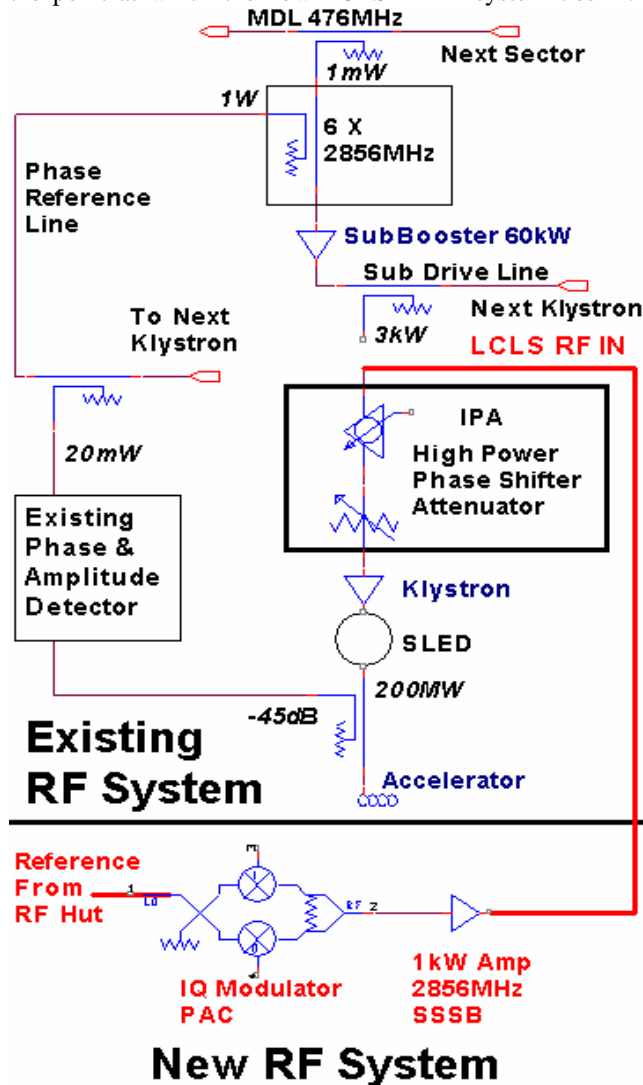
MDL 476MHz

Next Sector

1mW

1W

6 X 2856MHz

Phase Reference Line

SubBooster 60kW

Sub Drive Line

Next Klystron

To Next Klystron

3kW

LCLS RF IN

IPA

High Power Phase Shifter Attenuator

20mW

Existing Phase & Amplitude Detector

Klystron

SLED

200MW

-45dB

Existing RF System

Accelerator

Reference From RF Hut

1

LO

RF 2

IQ Modulator PAC

1kW Amp 2856MHz SSSB

New RF System